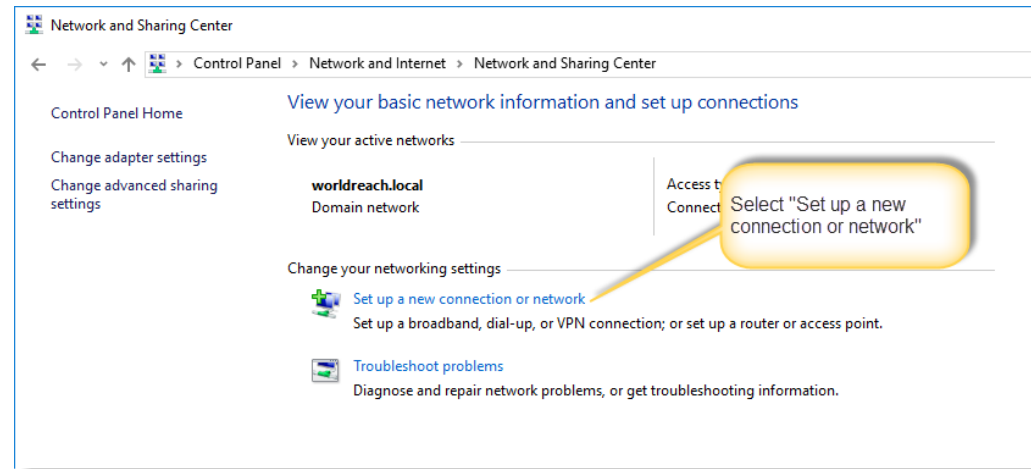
Network and Sharing Center

Control Panel > Network and Internet > Network and Sharing Center

Control Panel Home

Change adapter settings

Change advanced sharing settings

View your basic network information and set up connections

View your active networks

worldreach.local
Domain network

Access t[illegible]
Connect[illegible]

Select "Set up a new connection or network"

Change your networking settings

Set up a new connection or network
Set up a broadband, dial-up, or VPN connection; or set up a router or access point.

Troubleshoot problems
Diagnose and repair network problems, or get troubleshooting information.